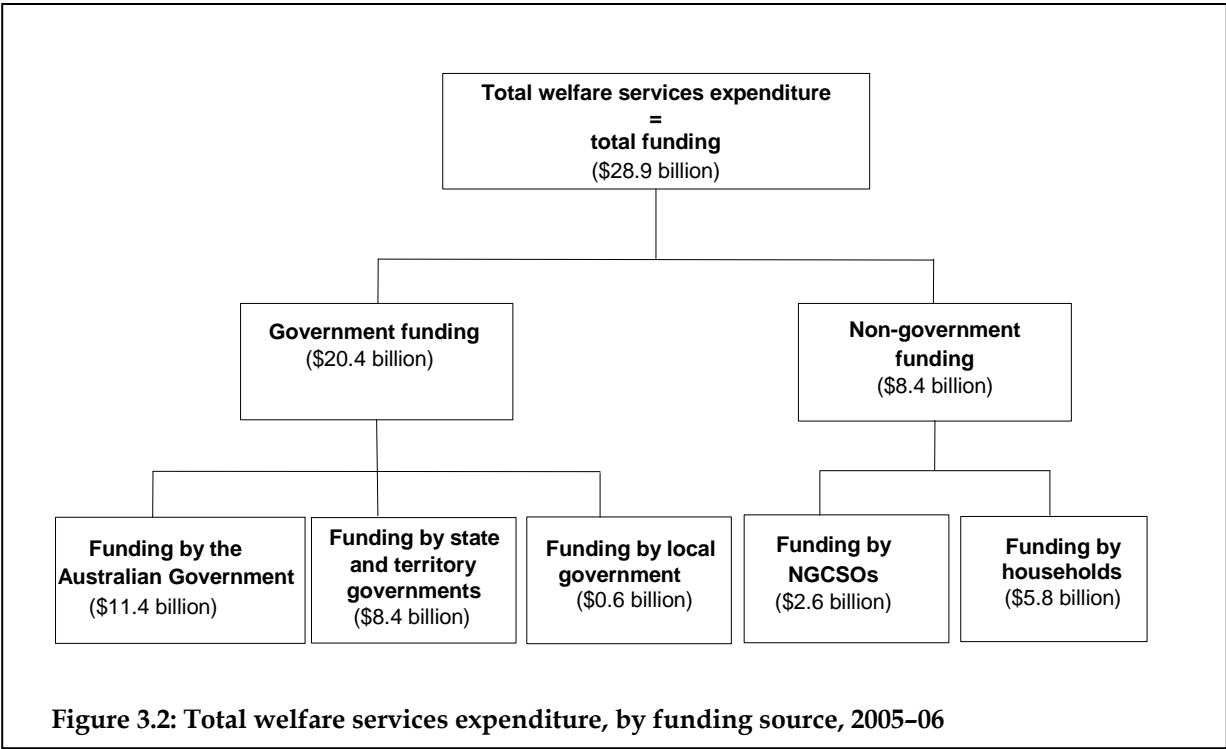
Total welfare services expenditure
=
total funding
($28.9 billion)

Government funding
($20.4 billion)

Non-government funding
($8.4 billion)

Funding by the Australian Government
($11.4 billion)

Funding by state and territory governments
($8.4 billion)

Funding by local government
($0.6 billion)

Funding by NGCSOs
($2.6 billion)

Funding by households
($5.8 billion)

Figure 3.2: Total welfare services expenditure, by funding source, 2005–06